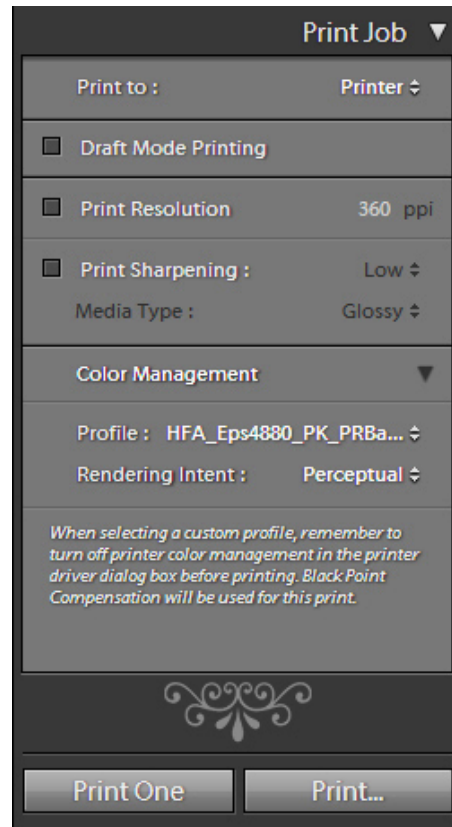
Print Job ▼

Print to : Printer ⇕

Draft Mode Printing

Print Resolution 360 ppi

Print Sharpening : Low ⇕

Media Type : Glossy ⇕

Color Management ▼

Profile : HFA_Eps4880_PK_PRBa... ⇕

Rendering Intent : Perceptual ⇕

When selecting a custom profile, remember to turn off printer color management in the printer driver dialog box before printing. Black Point Compensation will be used for this print.

Print One

Print...